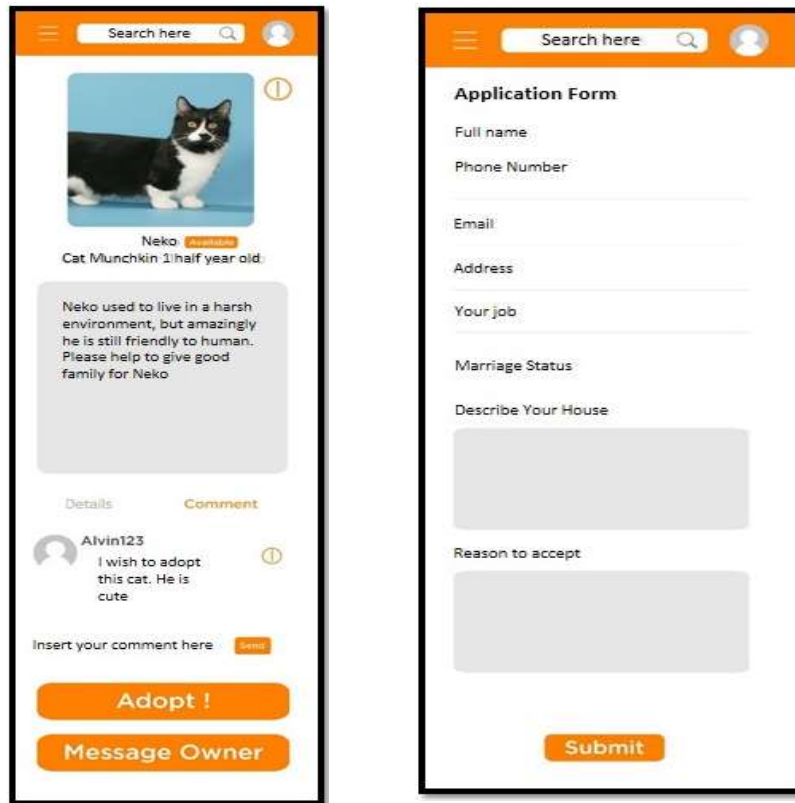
Search here

Neko Available
Cat Munchkin 1 half year old

Neko used to live in a harsh environment, but amazingly he is still friendly to human. Please help to give good family for Neko

Details Comment

Alvin123
I wish to adopt this cat. He is cute

Insert your comment here Send

Adopt !

Message Owner

Search here

Application Form

Full name

Phone Number

Email

Address

Your job

Marriage Status

Describe Your House

Reason to accept

Submit